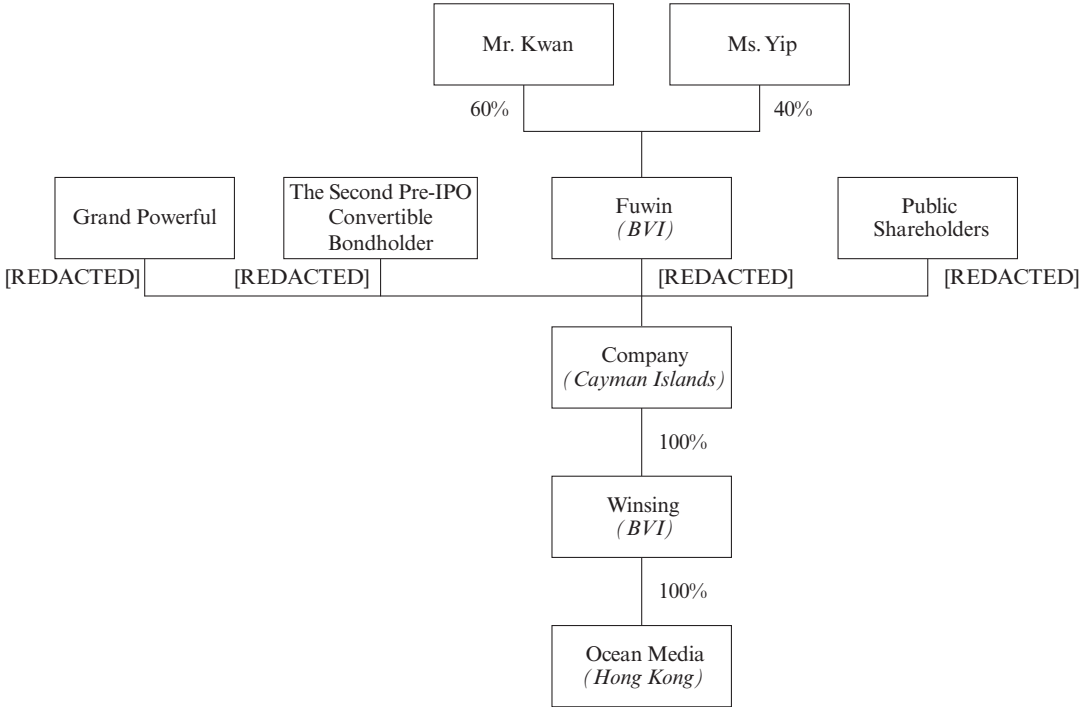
Mr. Kwan

Ms. Yip

60%

40%

Grand Powerful

The Second Pre-IPO Convertible Bondholder

Fuwin
(BVI)

Public Shareholders

[REDACTED]

[REDACTED]

[REDACTED]

[REDACTED]

Company
(Cayman Islands)

100%

Winsing
(BVI)

100%

Ocean Media
(Hong Kong)